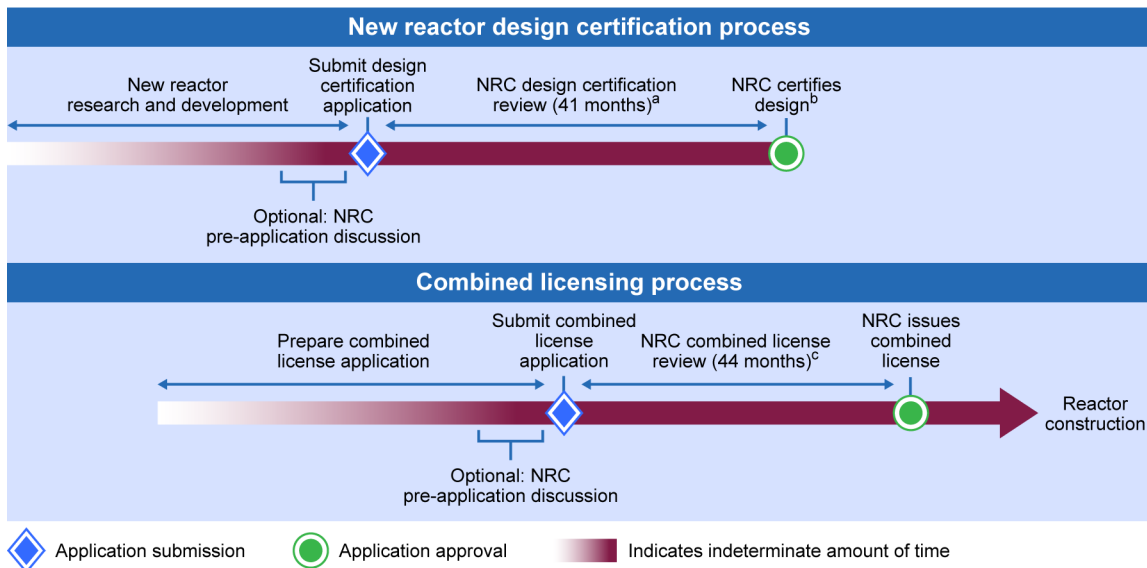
New reactor design certification process

New reactor research and development

Submit design certification application

NRC design certification review (41 months)$^a$

NRC certifies design$^b$

Optional: NRC pre-application discussion

Combined licensing process

Prepare combined license application

Submit combined license application

NRC combined license review (44 months)$^c$

NRC issues combined license

Reactor construction

Optional: NRC pre-application discussion

Application submission

Application approval

Indicates indeterminate amount of time